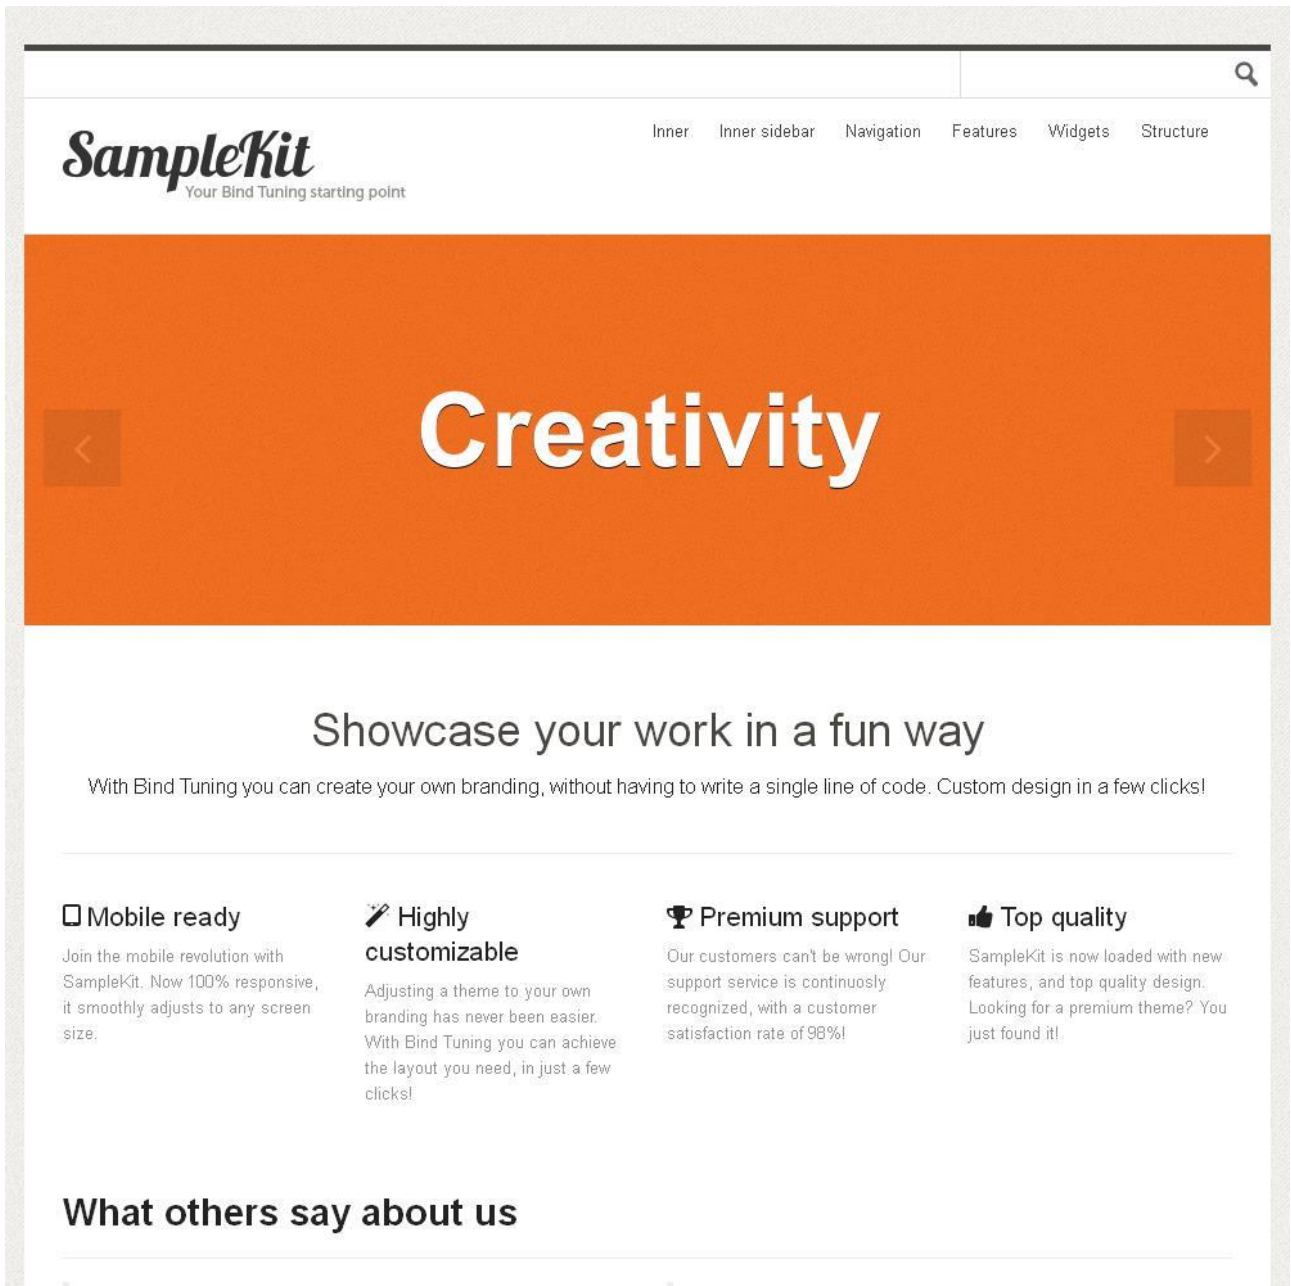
SampleKit
Your Bind Tuning starting point

Inner Inner sidebar Navigation Features Widgets Structure

Creativity

Showcase your work in a fun way

With Bind Tuning you can create your own branding, without having to write a single line of code. Custom design in a few clicks!

Mobile ready

Join the mobile revolution with SampleKit. Now 100% responsive, it smoothly adjusts to any screen size.

Highly customizable

Adjusting a theme to your own branding has never been easier. With Bind Tuning you can achieve the layout you need, in just a few clicks!

Premium support

Our customers can't be wrong! Our support service is continuosly recognized, with a customer satisfaction rate of 98%!

Top quality

SampleKit is now loaded with new features, and top quality design. Looking for a premium theme? You just found it!

What others say about us